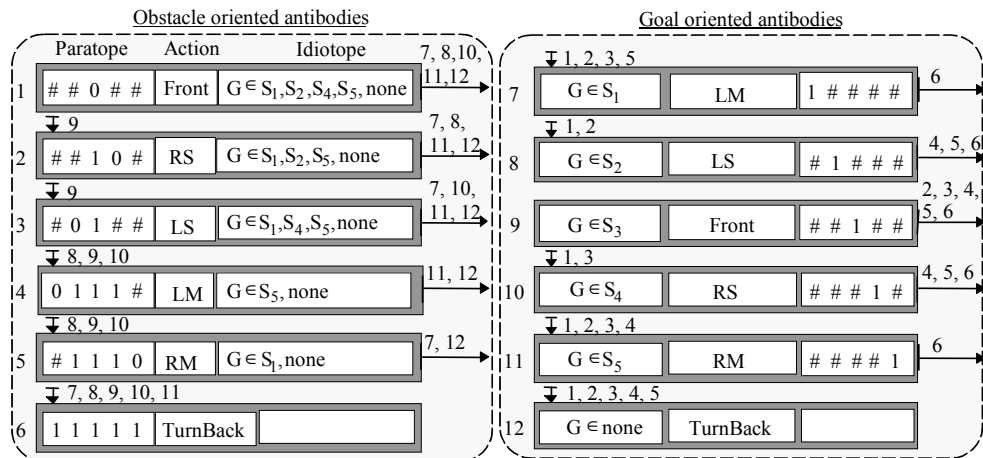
Obstacle oriented antibodies

| | Paratope | Action | Idiotope | |
|---|---|---|---|---|
| 1 | # # 0 # # | Front | $G \in S_1, S_2, S_4, S_5$, none | 7, 8, 10, 11, 12 |
| | 9 | | | |
| 2 | # # 1 0 # | RS | $G \in S_1, S_2, S_5$, none | 7, 8, 11, 12 |
| | 9 | | | |
| 3 | # 0 1 # # | LS | $G \in S_1, S_4, S_5$, none | 7, 10, 11, 12 |
| | 8, 9, 10 | | | |
| 4 | 0 1 1 1 # | LM | $G \in S_5$, none | 11, 12 |
| | 8, 9, 10 | | | |
| 5 | # 1 1 1 0 | RM | $G \in S_1$, none | 7, 12 |
| | 7, 8, 9, 10, 11 | | | |
| 6 | 1 1 1 1 1 | TurnBack | | |

Goal oriented antibodies

| | | | | |
|---|---|---|---|---|
| | 1, 2, 3, 5 | | | |
| 7 | $G \in S_1$ | LM | 1 # # # # | 6 |
| | 1, 2 | | | |
| 8 | $G \in S_2$ | LS | # 1 # # # | 4, 5, 6 |
| 9 | $G \in S_3$ | Front | # # 1 # # | 2, 3, 4, 5, 6 |
| | 1, 3 | | | |
| 10 | $G \in S_4$ | RS | # # # 1 # | 4, 5, 6 |
| | 1, 2, 3, 4 | | | |
| 11 | $G \in S_5$ | RM | # # # # 1 | 6 |
| | 1, 2, 3, 4, 5 | | | |
| 12 | $G \in$ none | TurnBack | | |